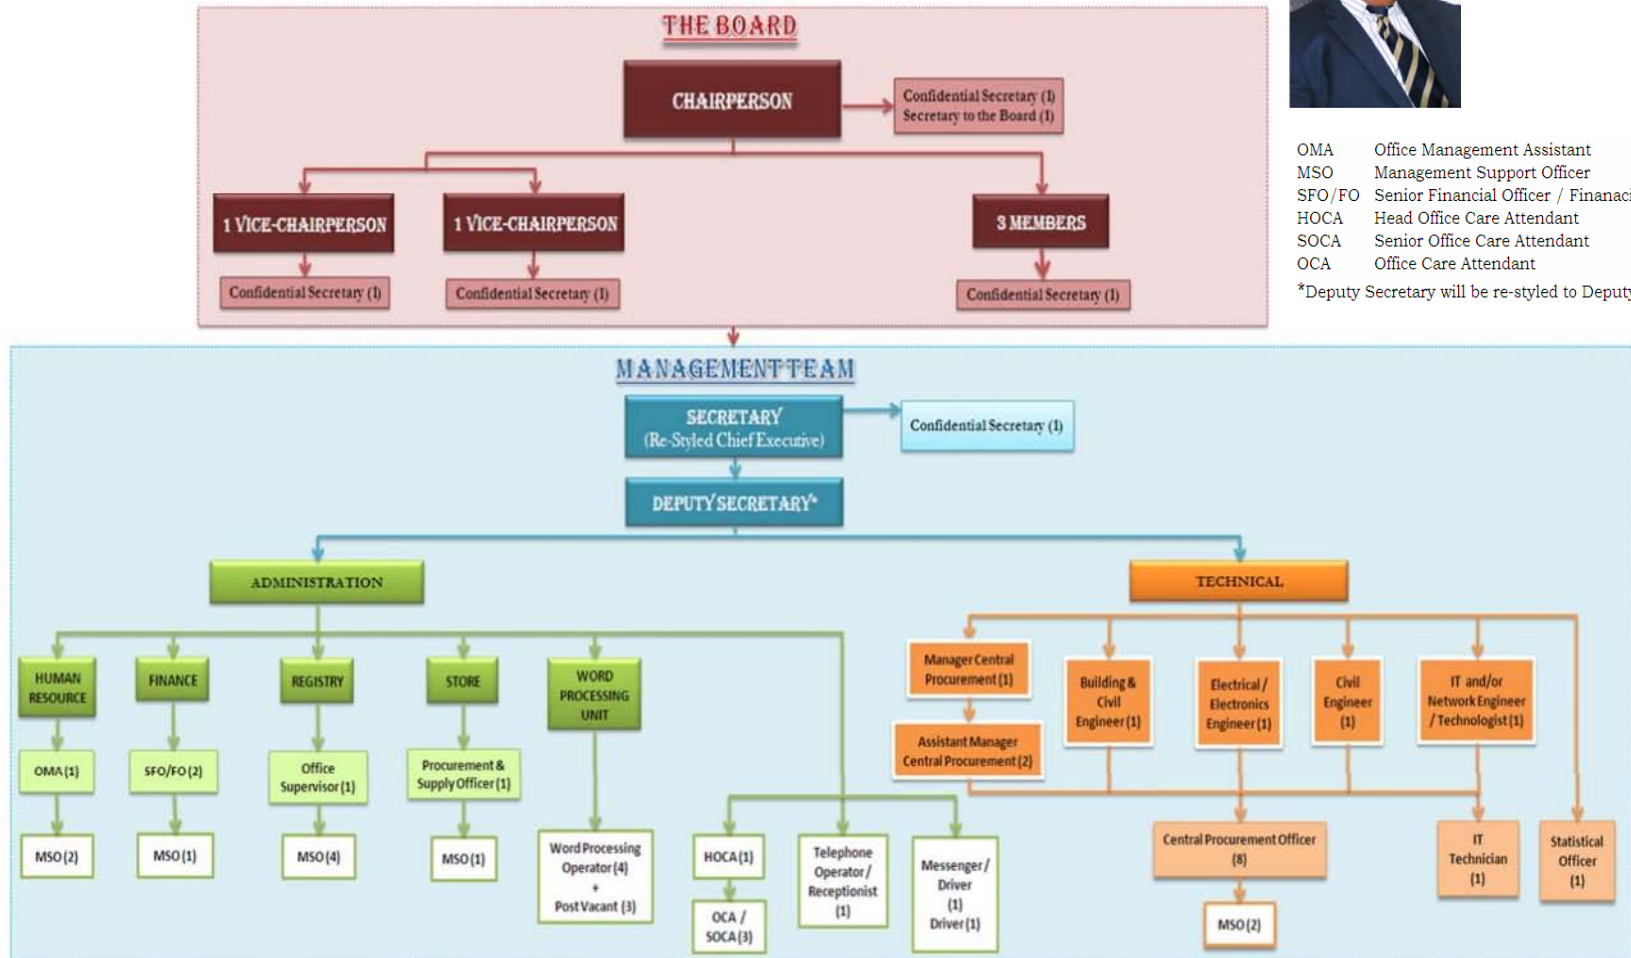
THE BOARD

CHAIRPERSON

Confidential Secretary (1)
Secretary to the Board (1)

1 VICE-CHAIRPERSON

1 VICE-CHAIRPERSON

3 MEMBERS

Confidential Secretary (1)

Confidential Secretary (1)

Confidential Secretary (1)

OMA Office Management Assistant
MSO Management Support Officer
SFO/FO Senior Financial Officer / Finanaci
HOCA Head Office Care Attendant
SOCA Senior Office Care Attendant
OCA Office Care Attendant
*Deputy Secretary will be re-styled to Deputy

MANAGEMENT TEAM

SECRETARY
(Re-Styled Chief Executive)

Confidential Secretary (1)

DEPUTY SECRETARY*

ADMINISTRATION

TECHNICAL

HUMAN RESOURCE

FINANCE

REGISTRY

STORE

WORD PROCESSING UNIT

OMA (1)

SFO/FO (2)

Office Supervisor (1)

Procurement & Supply Officer (1)

MSO (2)

MSO (1)

MSO (4)

MSO (1)

Word Processing Operator (4) + Post Vacant (3)

HOCA (1)

OCA / SOCA (3)

Telephone Operator / Receptionist (1)

Messenger / Driver (1) Driver (1)

Manager Central Procurement (1)

Assistant Manager Central Procurement (2)

Building & Civil Engineer (1)

Electrical / Electronics Engineer (1)

Civil Engineer (1)

IT and/or Network Engineer / Technologist (1)

Central Procurement Officer (8)

MSO (2)

IT Technician (1)

Statistical Officer (1)